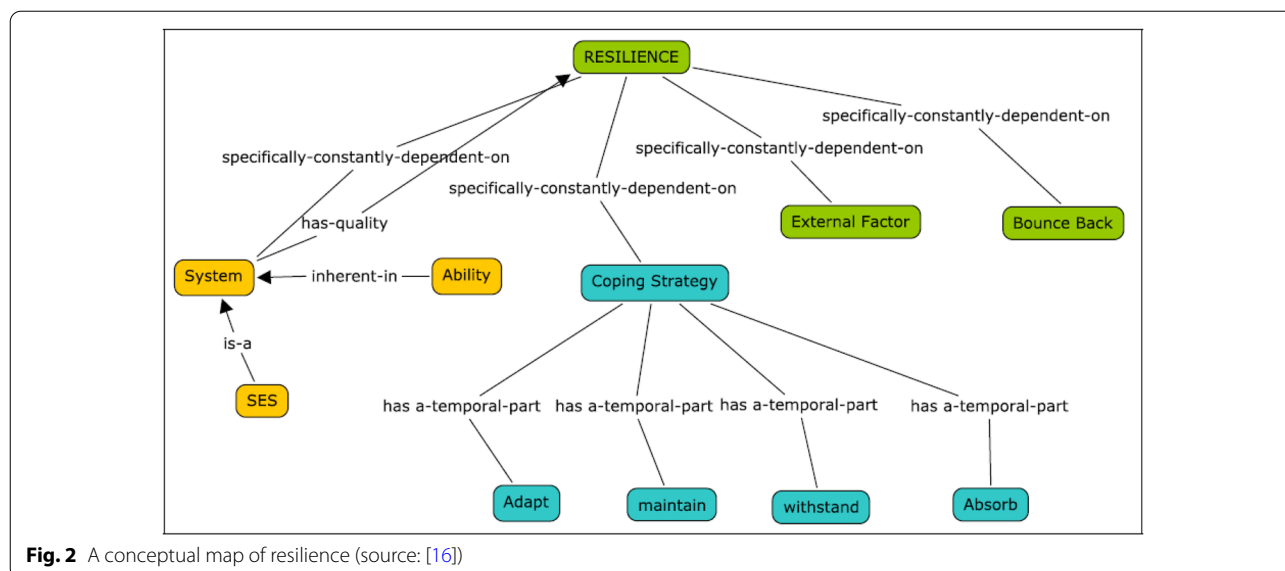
RESILIENCE

specifically-constantly-dependent-on

specifically-constantly-dependent-on

specifically-constantly-dependent-on

specifically-constantly-dependent-on

has-quality

External Factor

Bounce Back

System

inherent-in

Ability

Coping Strategy

is-a

SES

has a-temporal-part

has a-temporal-part

has a-temporal-part

has a-temporal-part

Adapt

maintain

withstand

Absorb

**Fig. 2** A conceptual map of resilience (source: [16])